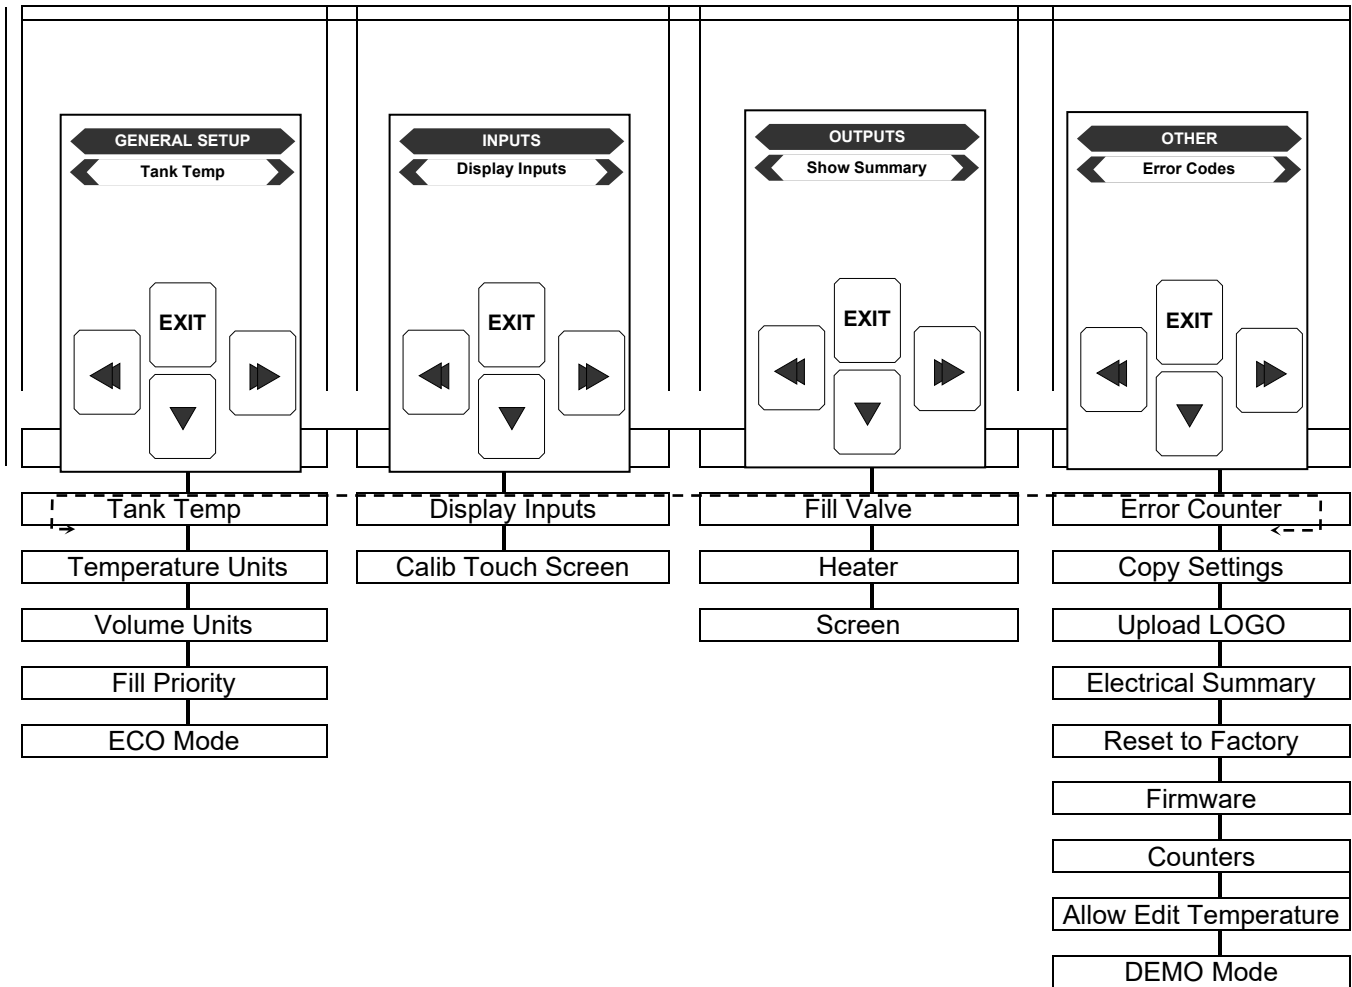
GENERAL SETUP
Tank Temp
EXIT

INPUTS
Display Inputs
EXIT

OUTPUTS
Show Summary
EXIT

OTHER
Error Codes
EXIT

Tank Temp
Temperature Units
Volume Units
Fill Priority
ECO Mode

Display Inputs
Calib Touch Screen

Fill Valve
Heater
Screen

Error Counter
Copy Settings
Upload LOGO
Electrical Summary
Reset to Factory
Firmware
Counters
Allow Edit Temperature
DEMO Mode